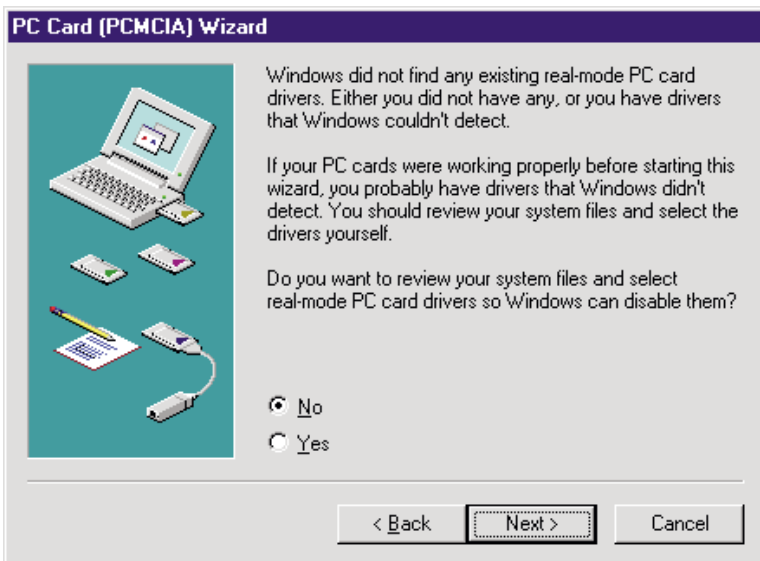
PC Card (PCMCIA) Wizard

Windows did not find any existing real-mode PC card drivers. Either you did not have any, or you have drivers that Windows couldn't detect.

If your PC cards were working properly before starting this wizard, you probably have drivers that Windows didn't detect. You should review your system files and select the drivers yourself.

Do you want to review your system files and select real-mode PC card drivers so Windows can disable them?

No

Yes

< Back

Next >

Cancel